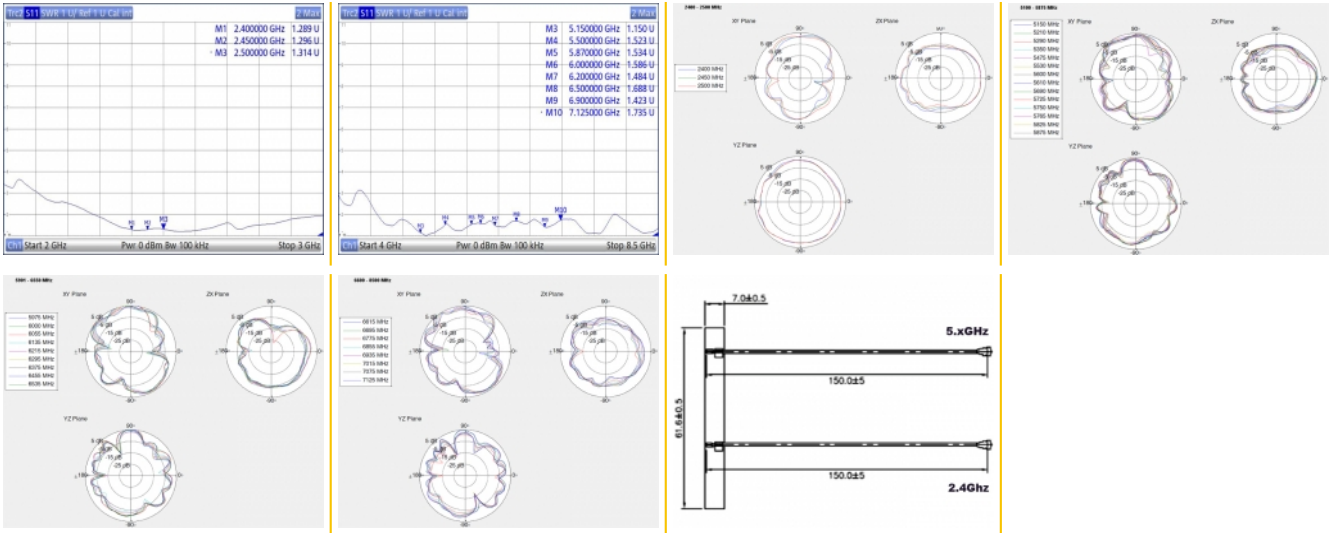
Trc2 S11 SWR 1 U/ Ref 1 U Cal int 2 Max

M1 2.400000 GHz 1.289 U
M2 2.450000 GHz 1.296 U
• M3 2.500000 GHz 1.314 U

M1 M2 M3

Ch1 Start 2 GHz Pwr 0 dBm Bw 100 kHz Stop 3 GHz

Trc2 S11 SWR 1 U/ Ref 1 U Cal int 2 Max

M3 5.150000 GHz 1.150 U
M4 5.500000 GHz 1.523 U
M5 5.870000 GHz 1.534 U
M6 6.000000 GHz 1.586 U
M7 6.200000 GHz 1.484 U
M8 6.500000 GHz 1.688 U
M9 6.900000 GHz 1.423 U
• M10 7.125000 GHz 1.735 U

M3 M4 M5 M6 M7 M8 M9 M10

Ch1 Start 4 GHz Pwr 0 dBm Bw 100 kHz Stop 8.5 GHz

2400 - 2500 MHz
XY Plane
ZX Plane
YZ Plane
2400 MHz
2450 MHz
2500 MHz
90
180
0
-90
5 dBi
-5 dBi
-15 dBi
-25 dBi

5150 - 5875 MHz
XY Plane
ZX Plane
YZ Plane
5150 MHz
5210 MHz
5290 MHz
5350 MHz
5475 MHz
5530 MHz
5600 MHz
5610 MHz
5690 MHz
5725 MHz
5750 MHz
5785 MHz
5825 MHz
5875 MHz

5925 - 6525 MHz
XY Plane
ZX Plane
YZ Plane
5975 MHz
6000 MHz
6055 MHz
6135 MHz
6215 MHz
6295 MHz
6375 MHz
6435 MHz
6525 MHz

6525 - 7125 MHz
XY Plane
ZX Plane
YZ Plane
6615 MHz
6695 MHz
6775 MHz
6855 MHz
6935 MHz
7015 MHz
7075 MHz
7125 MHz

7.0±0.5
5.xGHz
150.0±5
61.6±0.5
150.0±5
2.4Ghz